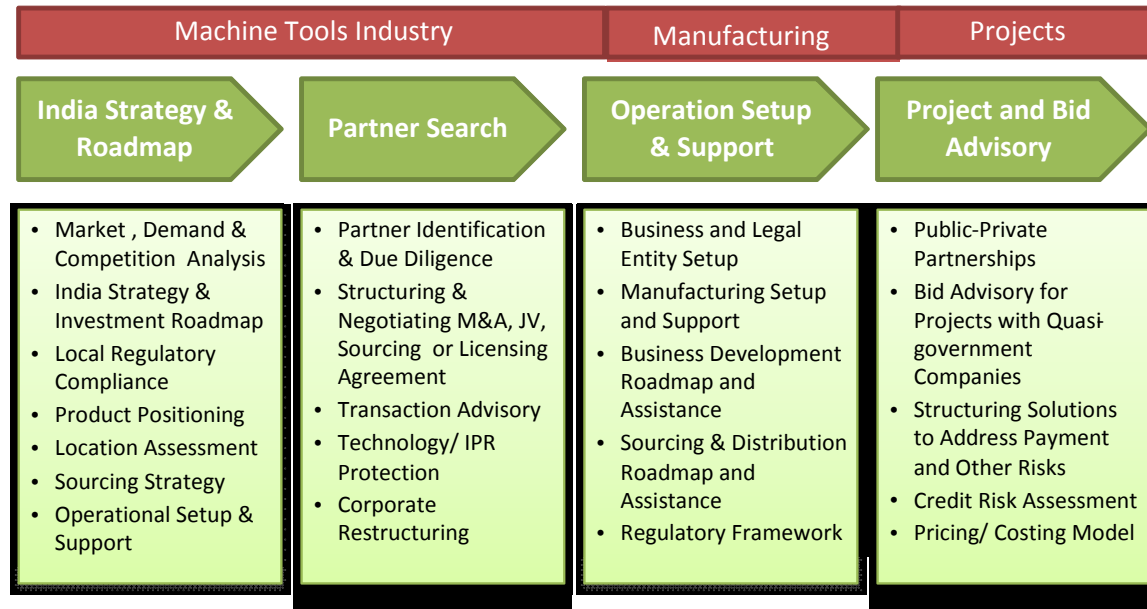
Machine Tools Industry

Manufacturing

Projects

India Strategy & Roadmap

Partner Search

Operation Setup & Support

Project and Bid Advisory

- Market , Demand & Competition Analysis
- India Strategy & Investment Roadmap
- Local Regulatory Compliance
- Product Positioning
- Location Assessment
- Sourcing Strategy
- Operational Setup & Support

- Partner Identification & Due Diligence
- Structuring & Negotiating M&A, JV, Sourcing or Licensing Agreement
- Transaction Advisory
- Technology/ IPR Protection
- Corporate Restructuring

- Business and Legal Entity Setup
- Manufacturing Setup and Support
- Business Development Roadmap and Assistance
- Sourcing & Distribution Roadmap and Assistance
- Regulatory Framework

- Public-Private Partnerships
- Bid Advisory for Projects with Quasi-government Companies
- Structuring Solutions to Address Payment and Other Risks
- Credit Risk Assessment
- Pricing/ Costing Model